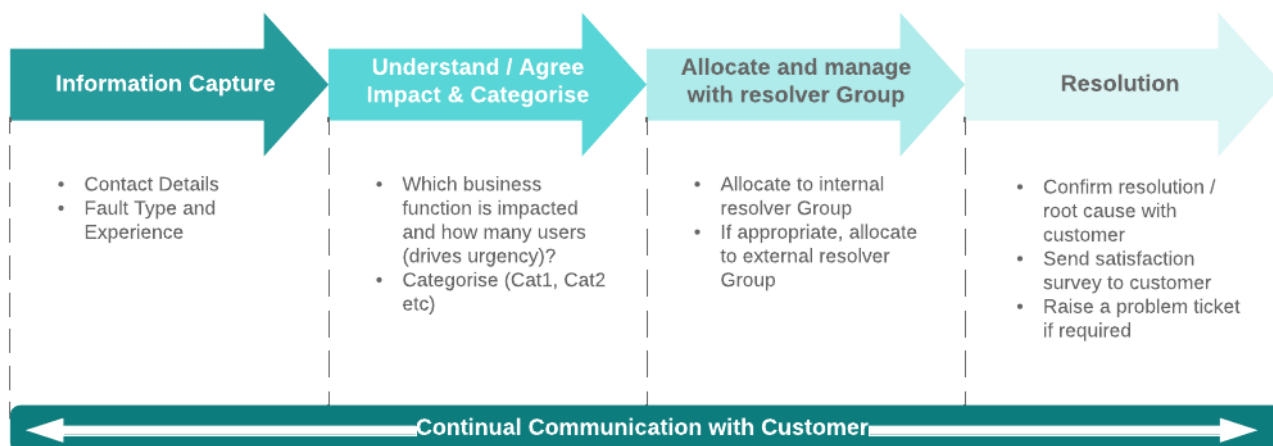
Information Capture

- Contact Details
- Fault Type and Experience

Understand / Agree Impact & Categorise

- Which business function is impacted and how many users (drives urgency)?
- Categorise (Cat1, Cat2 etc)

Allocate and manage with resolver Group

- Allocate to internal resolver Group
- If appropriate, allocate to external resolver Group

Resolution

- Confirm resolution / root cause with customer
- Send satisfaction survey to customer
- Raise a problem ticket if required

Continual Communication with Customer